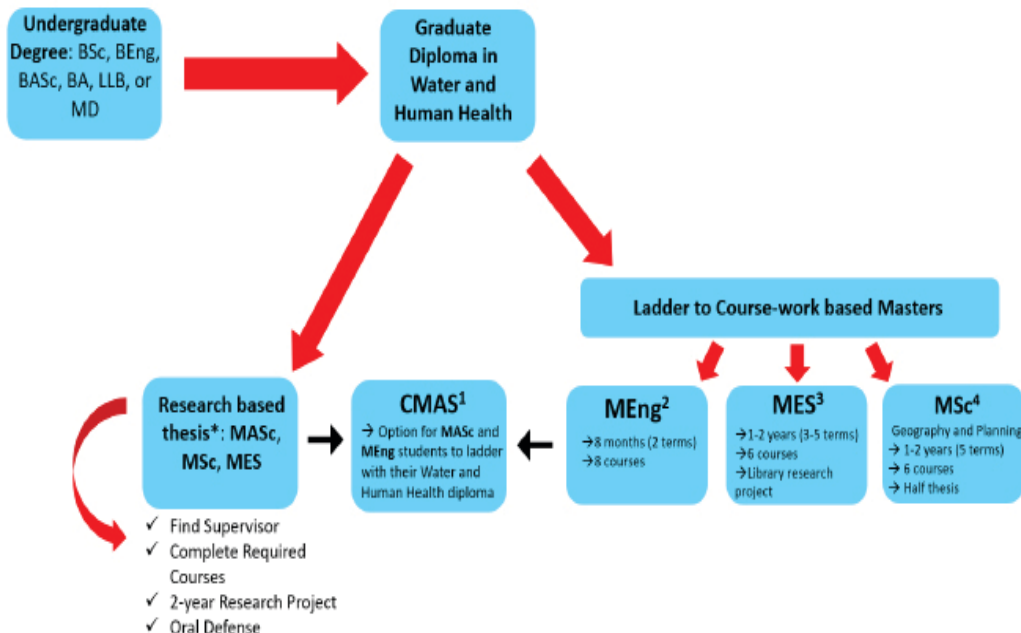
Undergraduate Degree: BSc, BEng, BASc, BA, LLB, or MD

Graduate Diploma in Water and Human Health

Ladder to Course-work based Masters

Research based thesis*: MASc, MSc, MES

✓ Find Supervisor
✓ Complete Required Courses
✓ 2-year Research Project
✓ Oral Defense

CMAS$^1$
→ Option for MASc and MEng students to ladder with their Water and Human Health diploma

MEng$^2$
→8 months (2 terms)
→8 courses

MES$^3$
→1-2 years (3-5 terms)
→6 courses
→Library research project

MSc$^4$
Geography and Planning
→ 1-2 years (5 terms)
→ 6 courses
→ Half thesis